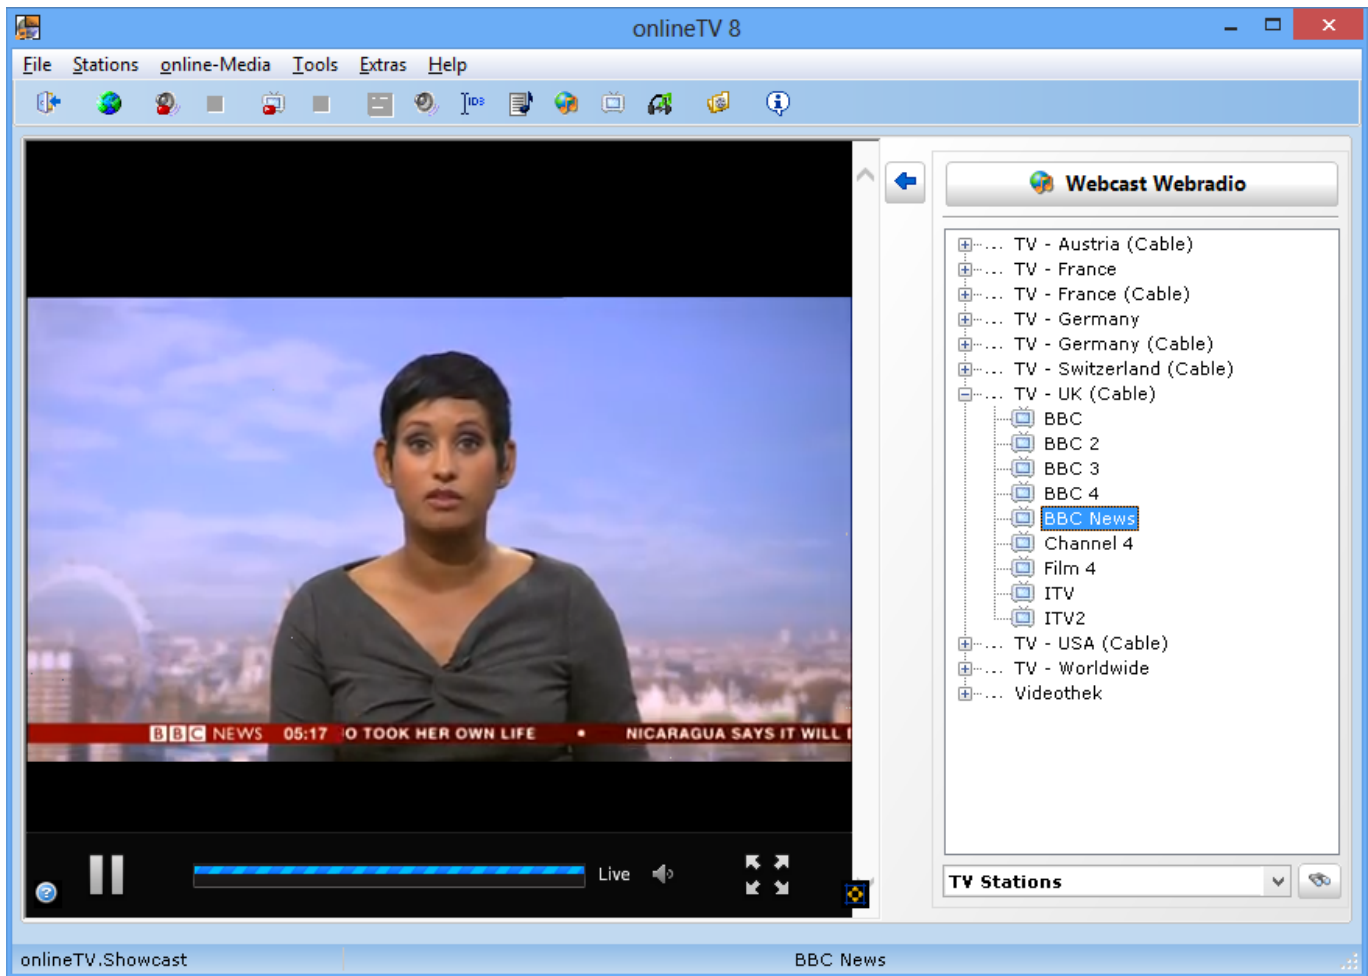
onlineTV 8

File Stations online-Media Tools Extras Help

BBC NEWS 05:17 O TOOK HER OWN LIFE • NICARAGUA SAYS IT WILL I

Live

Webcast Webradio

TV - Austria (Cable)
TV - France
TV - France (Cable)
TV - Germany
TV - Germany (Cable)
TV - Switzerland (Cable)
TV - UK (Cable)
BBC
BBC 2
BBC 3
BBC 4
BBC News
Channel 4
Film 4
ITV
ITV2
TV - USA (Cable)
TV - Worldwide
Videothek

TV Stations

onlineTV.Showcast

BBC News